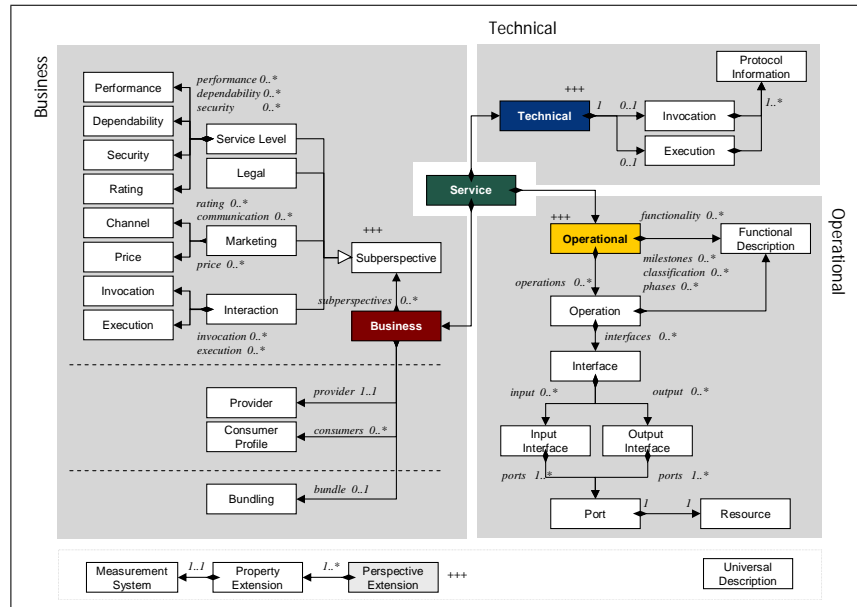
Technical

Business

Operational

Performance

Dependability

Security

Rating

Channel

Price

Invocation

Execution

performance 0..*
dependability 0..*
security 0..*

Service Level

Legal

rating 0..*
communication 0..*

Marketing

price 0..*

Interaction

invocation 0..*
execution 0..*

+++

Subperspective

subperspectives 0..*

Business

Provider

provider 1..1

Consumer Profile

consumers 0..*

Bundling

bundle 0..1

+++

Technical

1

0..1

0..1

Invocation

Execution

Protocol Information

1..*

Service

+++

Operational

functionality 0..*

Functional Description

milestones 0..*
classification 0..*
phases 0..*

operations 0..*

Operation

interfaces 0..*

Interface

input 0..*

output 0..*

Input Interface

Output Interface

ports 1..*

ports 1..*

Port

1

1

Resource

Measurement System

1..1

Property Extension

1..*

Perspective Extension

+++

Universal Description